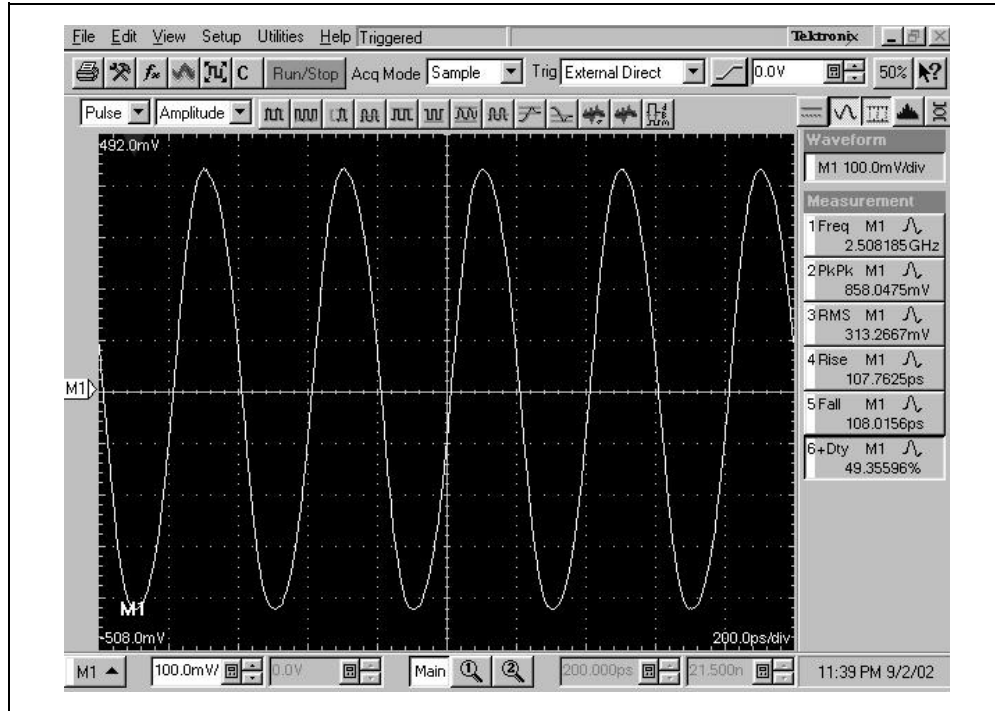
File Edit View Setup Utilities Help Triggered

Tektronix

C Run/Stop Acq Mode Sample Trig External Direct 0.0V 50%

Pulse Amplitude

492.0mV

M1

M1

-508.0mV

200.0ps/div

Waveform

M1 100.0mV/div

Measurement

1 Freq M1
2.508185GHz

2 PkPk M1
858.0475mV

3 RMS M1
313.2667mV

4 Rise M1
107.7625ps

5 Fall M1
108.0156ps

6 +Dty M1
49.35596%

M1 100.0mV 0.0V Main 200.000ps 21.500n 11:39 PM 9/2/02